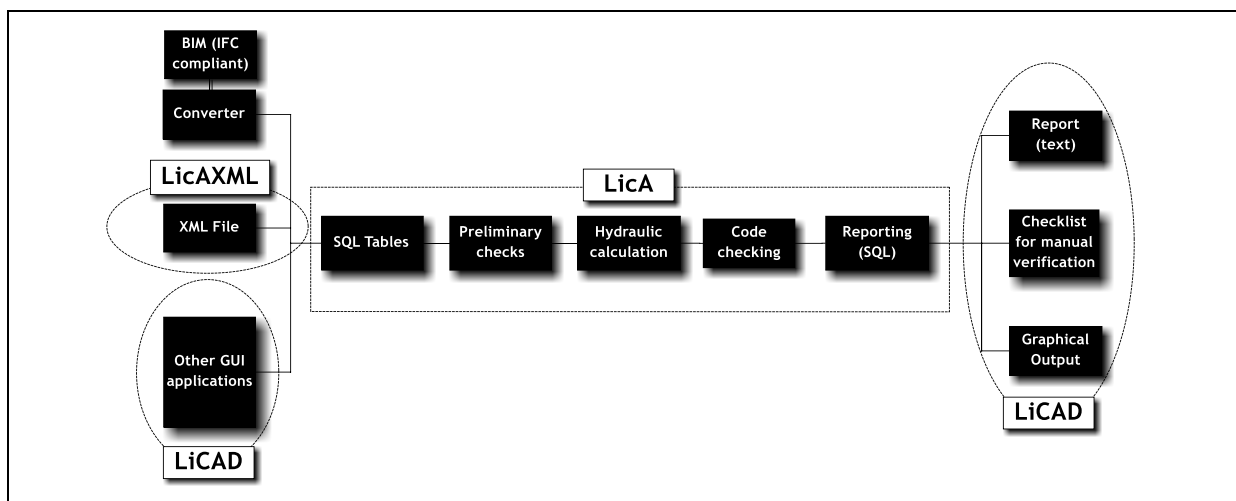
BIM (IFC compliant)

Converter

LicAXML

XML File

Other GUI applications

LiCAD

LicA

SQL Tables

Preliminary checks

Hydraulic calculation

Code checking

Reporting (SQL)

Report (text)

Checklist for manual verification

Graphical Output

LiCAD